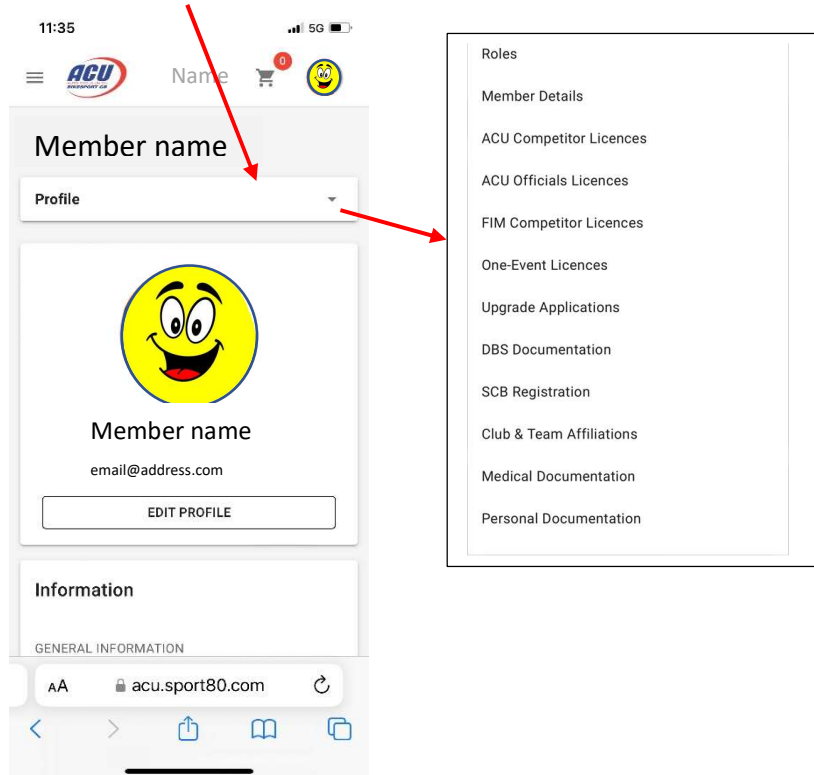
11:35

5G

ACU

MOTORSPORT GB

Name

0

Member name

Profile

Member name

email@address.com

EDIT PROFILE

Information

GENERAL INFORMATION

AA acu.sport80.com

Roles

Member Details

ACU Competitor Licences

ACU Officials Licences

FIM Competitor Licences

One-Event Licences

Upgrade Applications

DBS Documentation

SCB Registration

Club & Team Affiliations

Medical Documentation

Personal Documentation